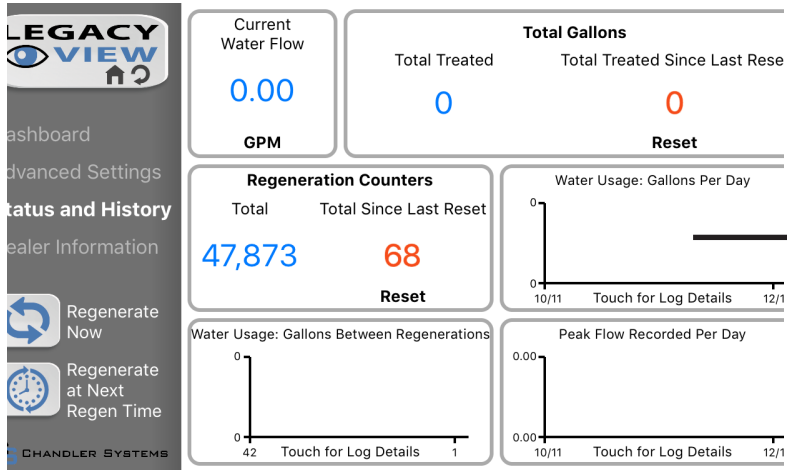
LEGACY VIEW

ashboard
dvanced Settings
tatus and History
ealer Information

Regenerate Now

Regenerate at Next Regen Time

CHANDLER SYSTEMS

Current Water Flow
0.00
GPM

Total Gallons
Total Treated
0
Total Treated Since Last Rese
0
Reset

Regeneration Counters
Total
47,873
Total Since Last Reset
68
Reset

Water Usage: Gallons Per Day
0
0
10/11
Touch for Log Details
12/1

Water Usage: Gallons Between Regenerations
0
0
42
Touch for Log Details
1

Peak Flow Recorded Per Day
0.00
0.00
10/11
Touch for Log Details
12/1